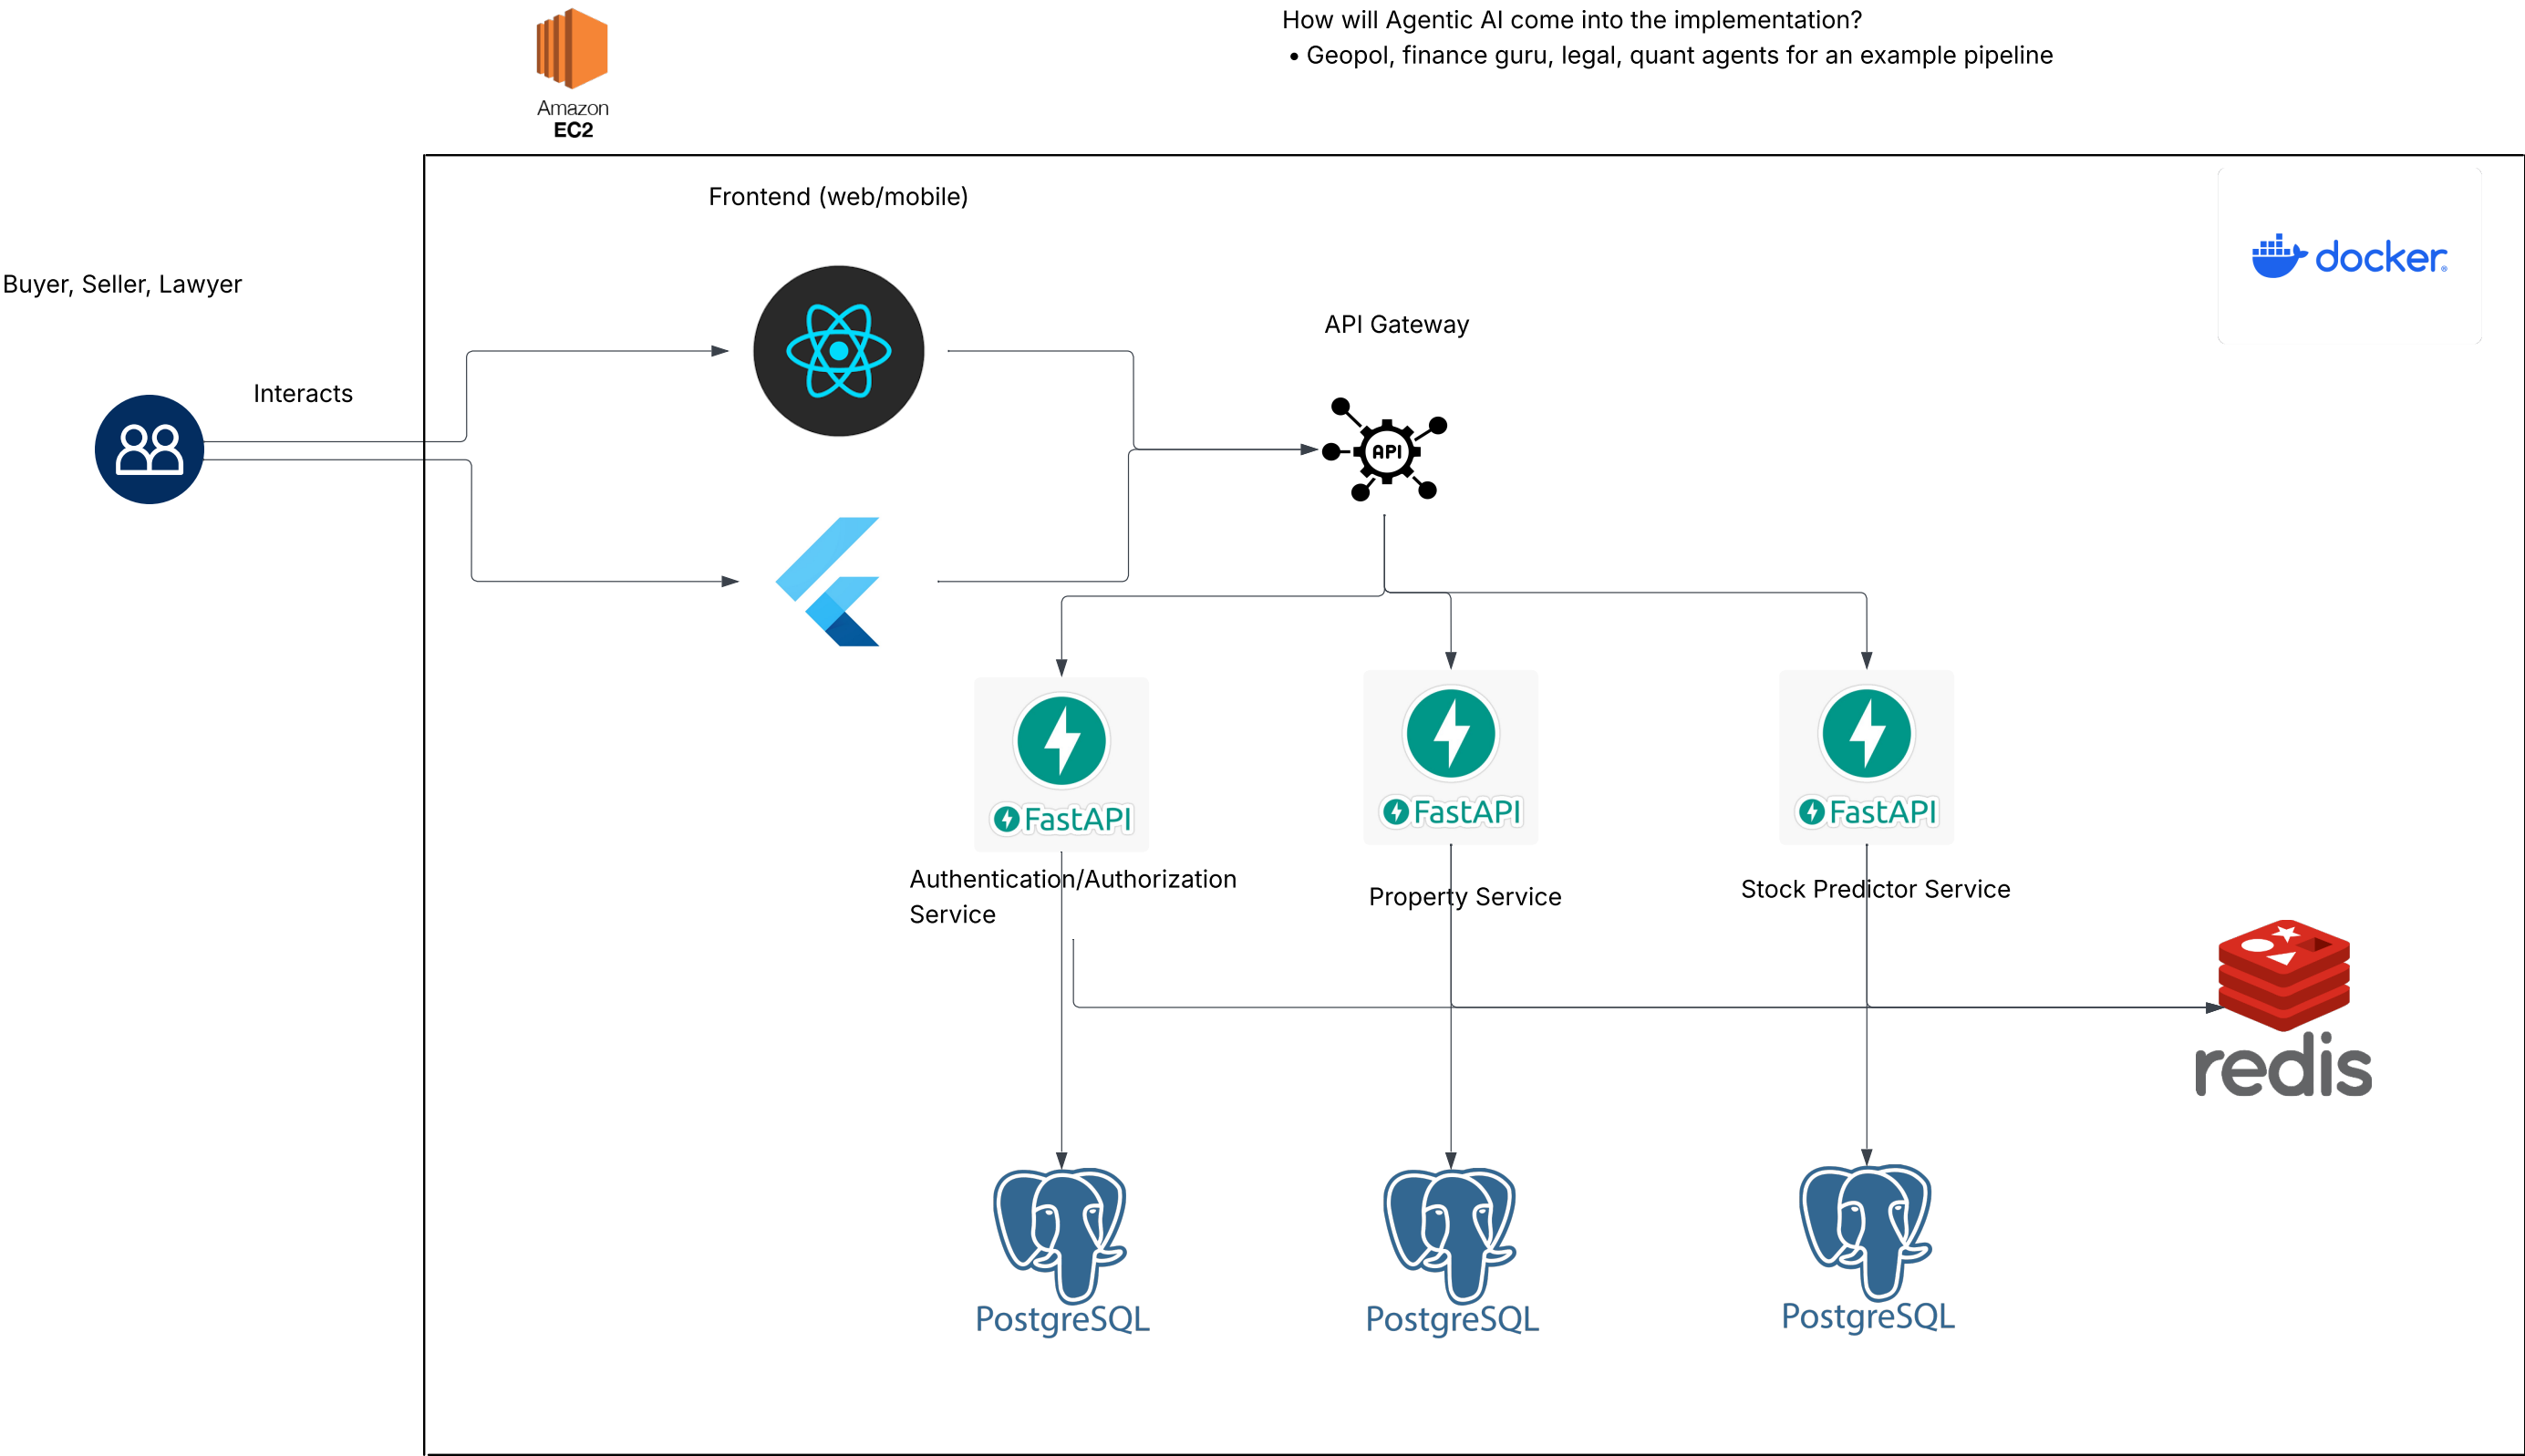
Amazon
EC2

How will Agentic AI come into the implementation?
• Geopol, finance guru, legal, quant agents for an example pipeline

Frontend (web/mobile)

docker

Buyer, Seller, Lawyer

API Gateway

Interacts

API

FastAPI

FastAPI

FastAPI

Authentication/Authorization Service

Property Service

Stock Predictor Service

redis

PostgreSQL

PostgreSQL

PostgreSQL